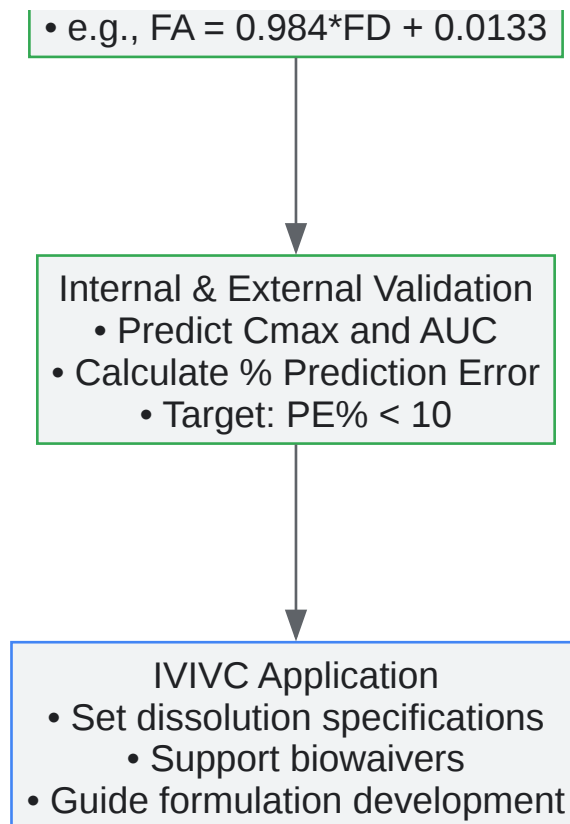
• e.g., FA = 0.984*FD + 0.0133

Internal & External Validation
• Predict Cmax and AUC
• Calculate % Prediction Error
• Target: PE% < 10

IVIVC Application
• Set dissolution specifications
• Support biowaivers
• Guide formulation development